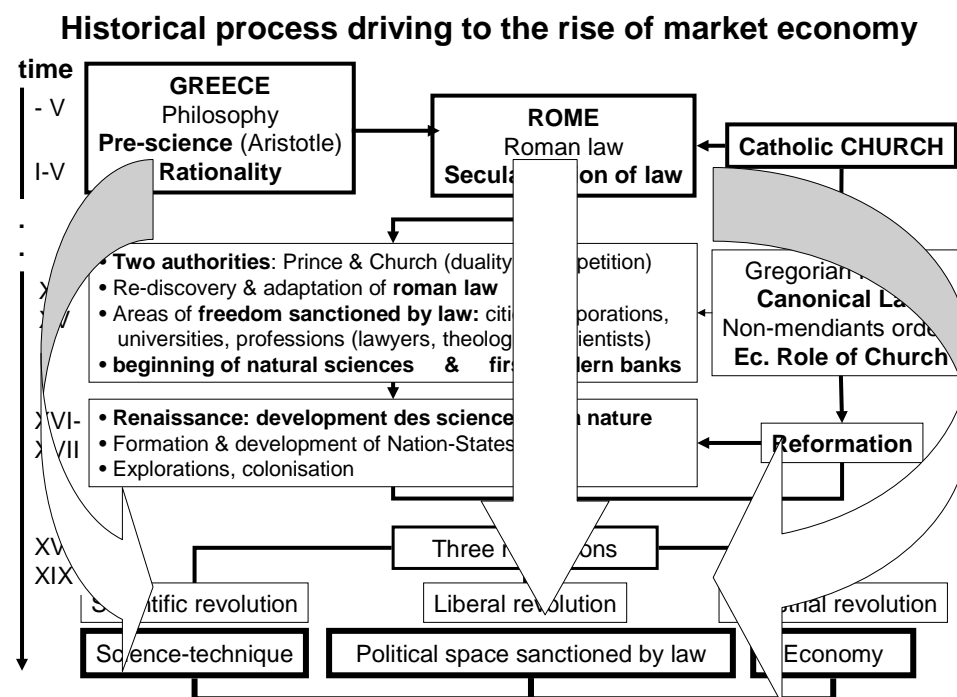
Historical process driving to the rise of market economy

time

- V

I-V

GREECE
Philosophy
Pre-science (Aristotle)
Rationality

ROME
Roman law
Secula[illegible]on of law

Catholic CHURCH

.
.

X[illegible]
X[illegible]V

• Two authorities: Prince & Church (duality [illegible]petition)
• Re-discovery & adaptation of roman law
• Areas of freedom sanctioned by law: citi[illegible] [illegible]porations, universities, professions (lawyers, theolog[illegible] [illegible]ientists)
• beginning of natural sciences & firs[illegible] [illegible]dern banks

Gregorian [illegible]
Canonical La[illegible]
Non-mendiants orde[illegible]
Ec. Role of Church

XVI-
XVII

• Renaissance: development des science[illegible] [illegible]n nature
• Formation & development of Nation-States
• Explorations, colonisation

Reformation

XV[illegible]
XIX

Three r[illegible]ons

S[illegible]tific revolution

Liberal revolution

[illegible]strial revolution

Science-technique

Political space sanctioned by law

Economy